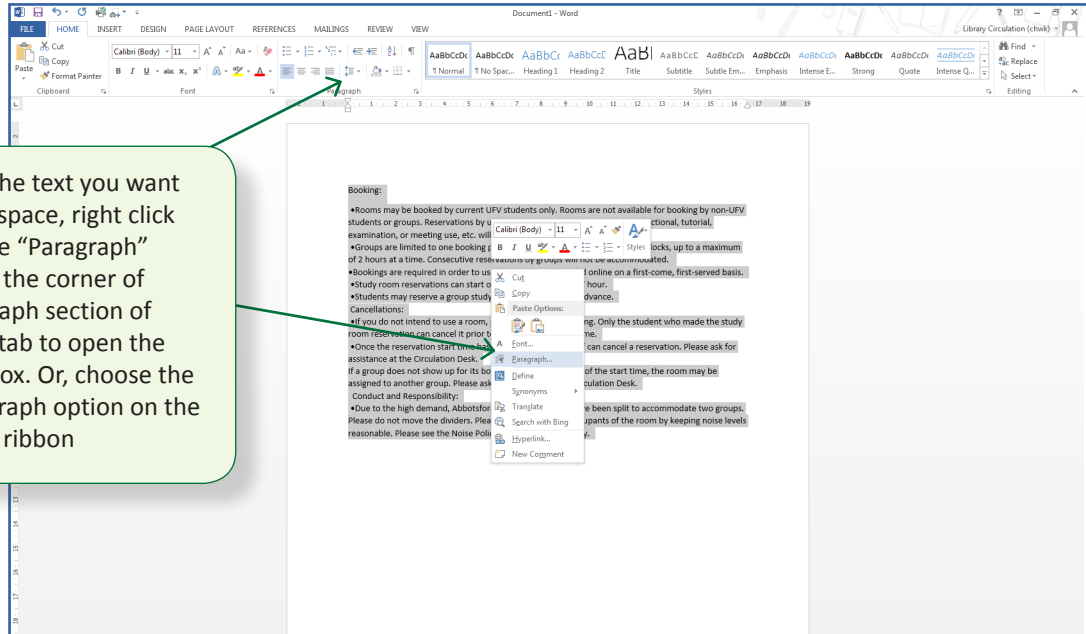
Document1 - Word

? – ✕

FILE HOME INSERT DESIGN PAGE LAYOUT REFERENCES MAILINGS REVIEW VIEW

Library Circulation (chwk)

Cut
Copy
Paste
Format Painter
Clipboard

Calibri (Body) 11
Font

Paragraph

AaBbCcDc ¶ Normal
AaBbCcDc ¶ No Spac...
AaBbCc Heading 1
AaBbCcC Heading 2
AaBl Title
AaBbCcC Subtitle
AaBbCcDc Subtle Em...
AaBbCcDc Emphasis
AaBbCcDc Intense E...
AaBbCcDc Strong
AaBbCcDc Quote
AaBbCcDc Intense Q...
Styles

Find
Replace
Select
Editing

he text you want space, right click e “Paragraph” the corner of aph section of tab to open the ox. Or, choose the raph option on the ribbon

Booking:

•Rooms may be booked by current UFV students only. Rooms are not available for booking by non-UFV students or groups. Reservations by u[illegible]ctional, tutorial, examination, or meeting use, etc. will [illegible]

•Groups are limited to one booking p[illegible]locks, up to a maximum of 2 hours at a time. Consecutive reservations by groups will not be accommodated.

•Bookings are required in order to us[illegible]d online on a first-come, first-served basis.

•Study room reservations can start o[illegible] hour.

•Students may reserve a group study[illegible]dvance.

Cancellations:

•If you do not intend to use a room, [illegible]ng. Only the student who made the study room reservation can cancel it prior t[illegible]me.

•Once the reservation start time ha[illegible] can cancel a reservation. Please ask for assistance at the Circulation Desk.

If a group does not show up for its bo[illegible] of the start time, the room may be assigned to another group. Please ask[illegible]culation Desk.

Conduct and Responsibility:

•Due to the high demand, Abbotsfor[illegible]e been split to accommodate two groups. Please do not move the dividers. Plea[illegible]upants of the room by keeping noise levels reasonable. Please see the Noise Poli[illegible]y.

Calibri (Body) 11
Styles

Cut
Copy
Paste Options:
Font...
Paragraph...
Define
Synonyms
Translate
Search with Bing
Hyperlink...
New Comment